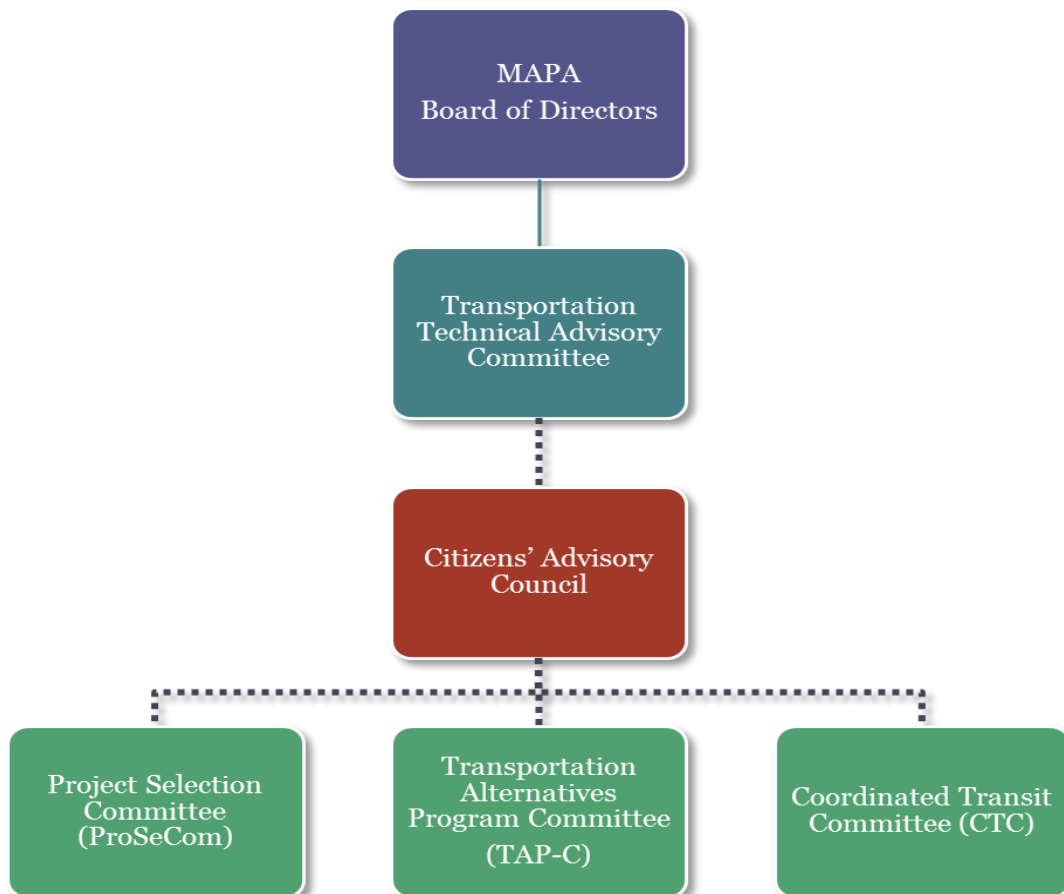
MAPA
Board of Directors

Transportation Technical Advisory Committee

Citizens’ Advisory Council

Project Selection Committee (ProSeCom)

Transportation Alternatives Program Committee (TAP-C)

Coordinated Transit Committee (CTC)